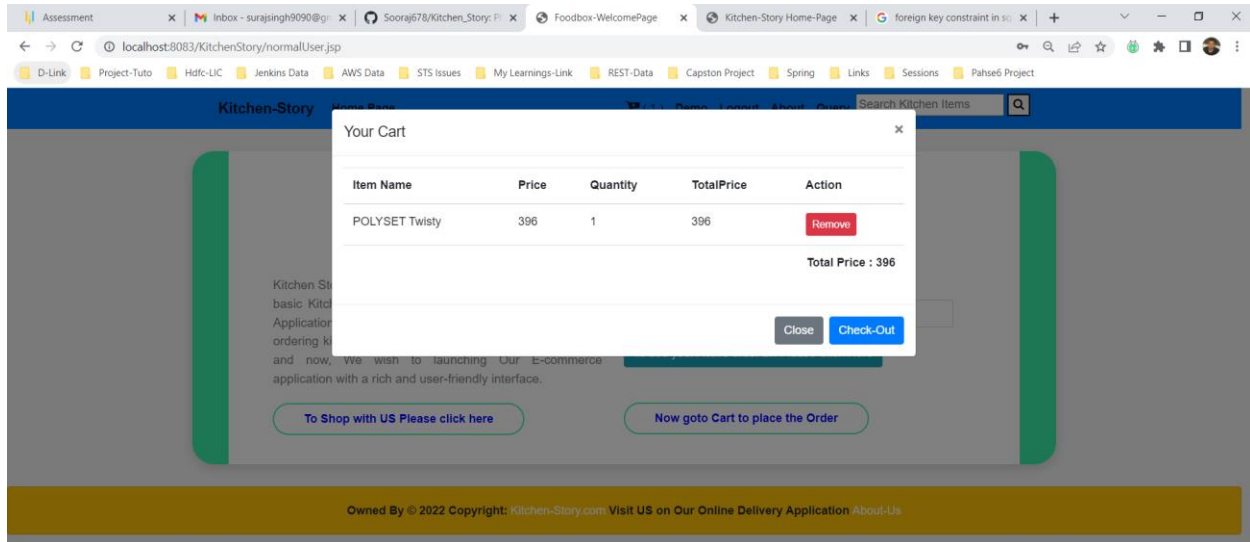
Assessment | Inbox - surajsingh9090@gr | Sooraj678/Kitchen_Story: P | Foodbox-WelcomePage | Kitchen-Story Home-Page | foreign key constraint in sq

localhost:8083/KitchenStory/normalUser.jsp

D-Link | Project-Tuto | Hdfc-LIC | Jenkins Data | AWS Data | STS Issues | My Learnings-Link | REST-Data | Capston Project | Spring | Links | Sessions | Pahse6 Project

Kitchen-Story Home Page Demo Logout About Query Search Kitchen Items

Your Cart ×

| Item Name | Price | Quantity | TotalPrice | Action |
|---|---|---|---|---|
| POLYSET Twisty | 396 | 1 | 396 | Remove |

Total Price : 396

Close Check-Out

Kitchen St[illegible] basic Kitch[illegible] Application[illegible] ordering k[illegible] and now, We wish to launching Our E-commerce application with a rich and user-friendly interface.

To Shop with US Please click here

Now goto Cart to place the Order

Owned By © 2022 Copyright: Kitchen-Story.com Visit US on Our Online Delivery Application About-Us